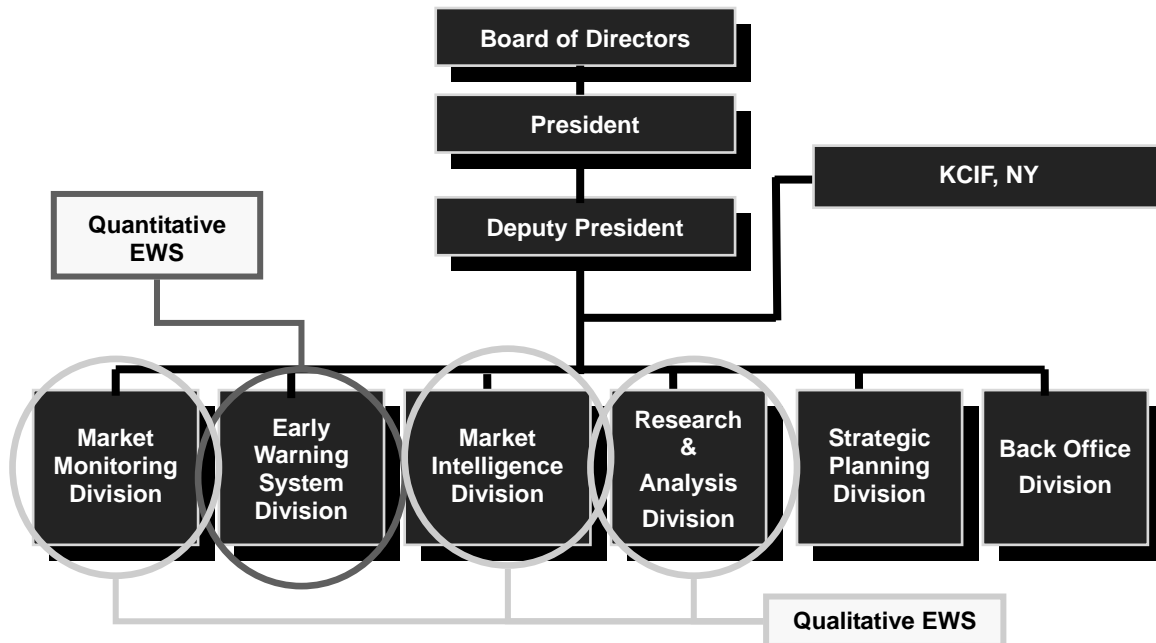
Board of Directors

President

KCIF, NY

Quantitative EWS

Deputy President

Market Monitoring Division

Early Warning System Division

Market Intelligence Division

Research & Analysis Division

Strategic Planning Division

Back Office Division

Qualitative EWS